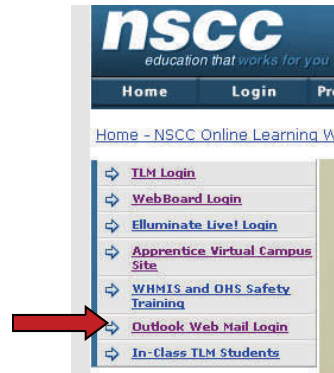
nscc
education that works for you

Home
Login
Pr

Home - NSCC Online Learning W

TLM Login
WebBoard Login
Elluminate Live! Login
Apprentice Virtual Campus Site
WHMIS and OHS Safety Training
Outlook Web Mail Login
In-Class TLM Students